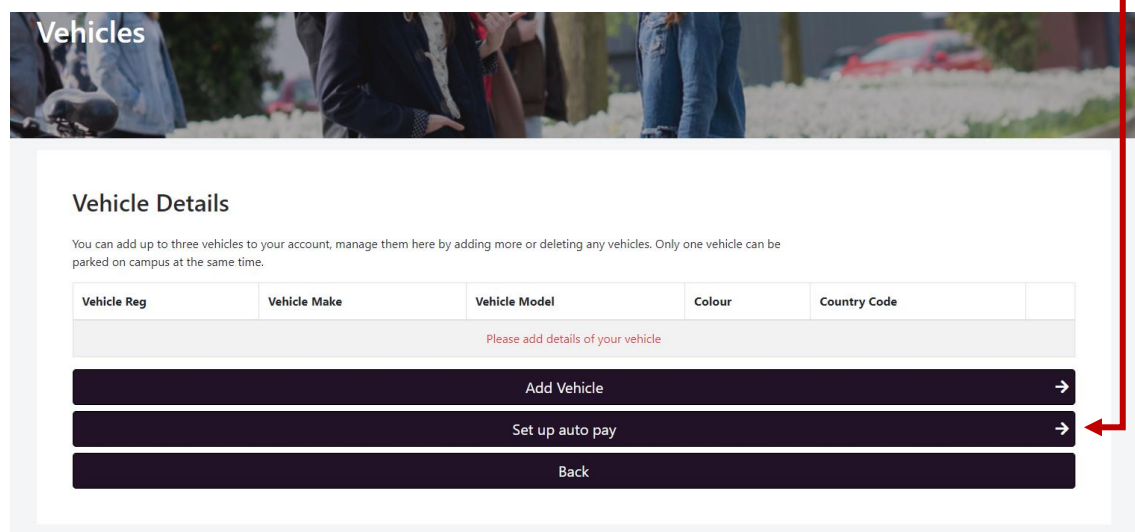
Vehicles

Vehicle Details

You can add up to three vehicles to your account, manage them here by adding more or deleting any vehicles. Only one vehicle can be parked on campus at the same time.

| Vehicle Reg | Vehicle Make | Vehicle Model | Colour | Country Code | |
|---|---|---|---|---|---|
| Please add details of your vehicle | | | | | |

Add Vehicle →

Set up auto pay →

Back